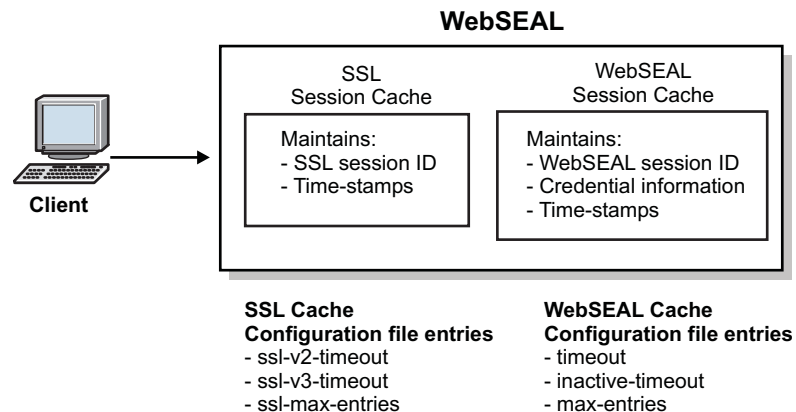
WebSEAL

Client

SSL
Session Cache

Maintains:
- SSL session ID
- Time-stamps

WebSEAL
Session Cache

Maintains:
- WebSEAL session ID
- Credential information
- Time-stamps

SSL Cache
Configuration file entries
- ssl-v2-timeout
- ssl-v3-timeout
- ssl-max-entries

WebSEAL Cache
Configuration file entries
- timeout
- inactive-timeout
- max-entries